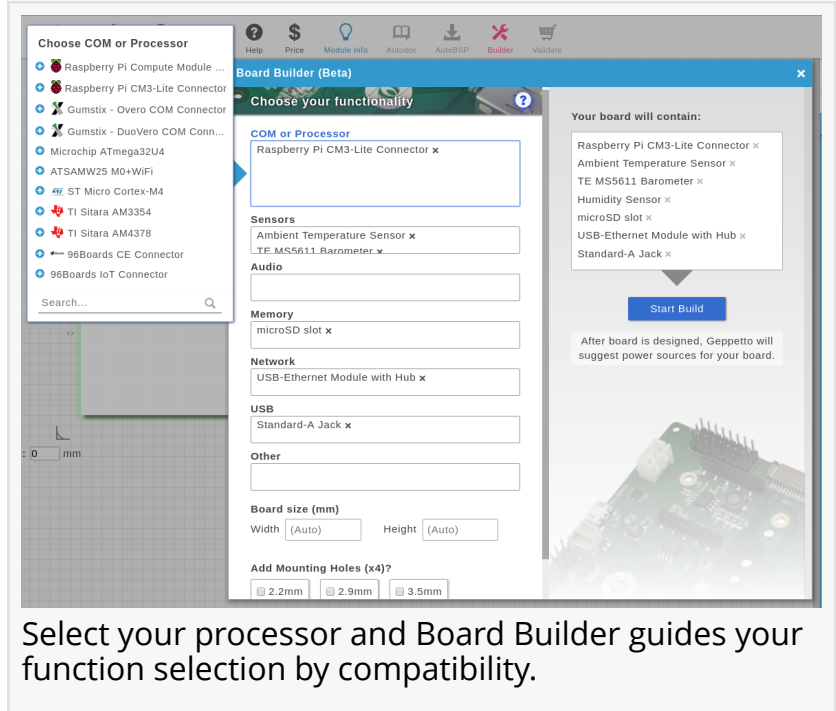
Help Price Module Info Autodoc AutoBSP Builder Validate

Choose COM or Processor

Raspberry Pi Compute Module ...
Raspberry Pi CM3-Lite Connector
Gumstix - Overo COM Connector
Gumstix - DuoVero COM Conn...
Microchip ATmega32U4
ATSAMW25 M0+WiFi
ST Micro Cortex-M4
TI Sitara AM3354
TI Sitara AM4378
96Boards CE Connector
96Boards IoT Connector

Search...

Board Builder (Beta)

Choose your functionality

COM or Processor
Raspberry Pi CM3-Lite Connector ×

Sensors
Ambient Temperature Sensor ×
TE MS5611 Barometer ×

Audio

Memory
microSD slot ×

Network
USB-Ethernet Module with Hub ×

USB
Standard-A Jack ×

Other

Board size (mm)
Width (Auto) Height (Auto)

Add Mounting Holes (x4)?
2.2mm 2.9mm 3.5mm

Your board will contain:
Raspberry Pi CM3-Lite Connector ×
Ambient Temperature Sensor ×
TE MS5611 Barometer ×
Humidity Sensor ×
microSD slot ×
USB-Ethernet Module with Hub ×
Standard-A Jack ×

Start Build

After board is designed, Geppetto will suggest power sources for your board.

: 0 mm

Select your processor and Board Builder guides your function selection by compatibility.